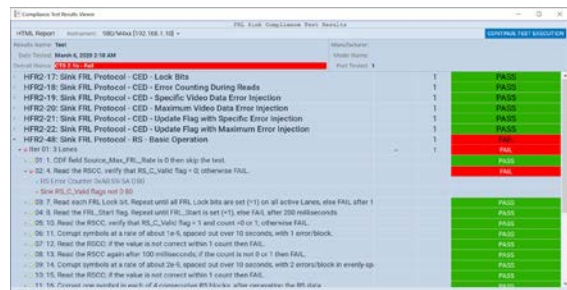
Compliance Test Results Viewer

FRL Sink Compliance Test Results

HTML Report   Instrument: 980/M4xx [192.168.1.10]

CONTINUE TEST EXECUTION

Results Name: Test
Date Tested: March 6, 2020 2:18 AM
Overall Status: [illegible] - Fail

Manufacturer:
Model Name:
Port Tested: 1

| | | |
|---|---|---|
| HFR2-17: Sink FRL Protocol - CED - Lock Bits | 1 | PASS |
| HFR2-18: Sink FRL Protocol - CED - Error Counting During Reads | 1 | PASS |
| HFR2-19: Sink FRL Protocol - CED - Specific Video Data Error Injection | 1 | PASS |
| HFR2-20: Sink FRL Protocol - CED - Maximum Video Data Error Injection | 1 | PASS |
| HFR2-21: Sink FRL Protocol - CED - Update Flag with Specific Error Injection | 1 | PASS |
| HFR2-22: Sink FRL Protocol - CED - Update Flag with Maximum Error Injection | 1 | PASS |
| HFR2-48: Sink FRL Protocol - RS - Basic Operation | 1 | FAIL |
| Iter 01: 3 Lanes | | FAIL |
| 01: 1. CDF field Source_Max_FRL_Rate is 0 then skip the test. | | PASS |
| 02: 4. Read the RSCC, verify that RS_C_Valid flag = 0, otherwise FAIL. | | FAIL |
| RS Error Counter 0x40 55 5A (18) | | |
| Sink RS_C_Valid flags not 0 80 | | |
| 03: 7. Read each FRL Lock bit. Repeat until all FRL Lock bits are set (=1) on all active Lanes, else FAIL after 1 | | PASS |
| 04: 8. Read the FRL_Start flag. Repeat until FRL_Start is set (=1), else FAIL after 200 milliseconds. | | PASS |
| 05: 10. Read the RSCC, verify that RS_C_Valid flag = 1 and count =0 or 1, otherwise FAIL. | | PASS |
| 06: 11. Corrupt symbols at a rate of about 1e-5, spaced out over 10 seconds, with 1 error/block. | | PASS |
| 07: 12. Read the RSCC: if the value is not correct within 1 count then FAIL. | | PASS |
| 08: 13. Read the RSCC again after 100 milliseconds, if the count is not 0 or 1 then FAIL. | | PASS |
| 09: 14. Corrupt symbols at a rate of about 2e-5, spaced out over 10 seconds, with 2 errors/block in evenly-sp. | | PASS |
| 10: 15. Read the RSCC: if the value is not correct within 1 count then FAIL. | | PASS |
| 11: 16. Corrupt one symbol in each of 4 consecutive RS blocks after generating the RS data. | | |